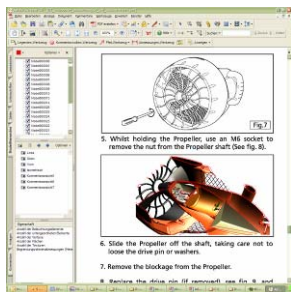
Fig.7

5. Whilst holding the Propeller, use an M6 socket to remove the nut from the Propeller shaft (See fig. 8).

6. Slide the Propeller off the shaft, taking care not to loose the drive pin or washers.

7. Remove the blockage from the Propeller.

8. Replace the drive pin (if removed) see fig. 9 and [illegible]